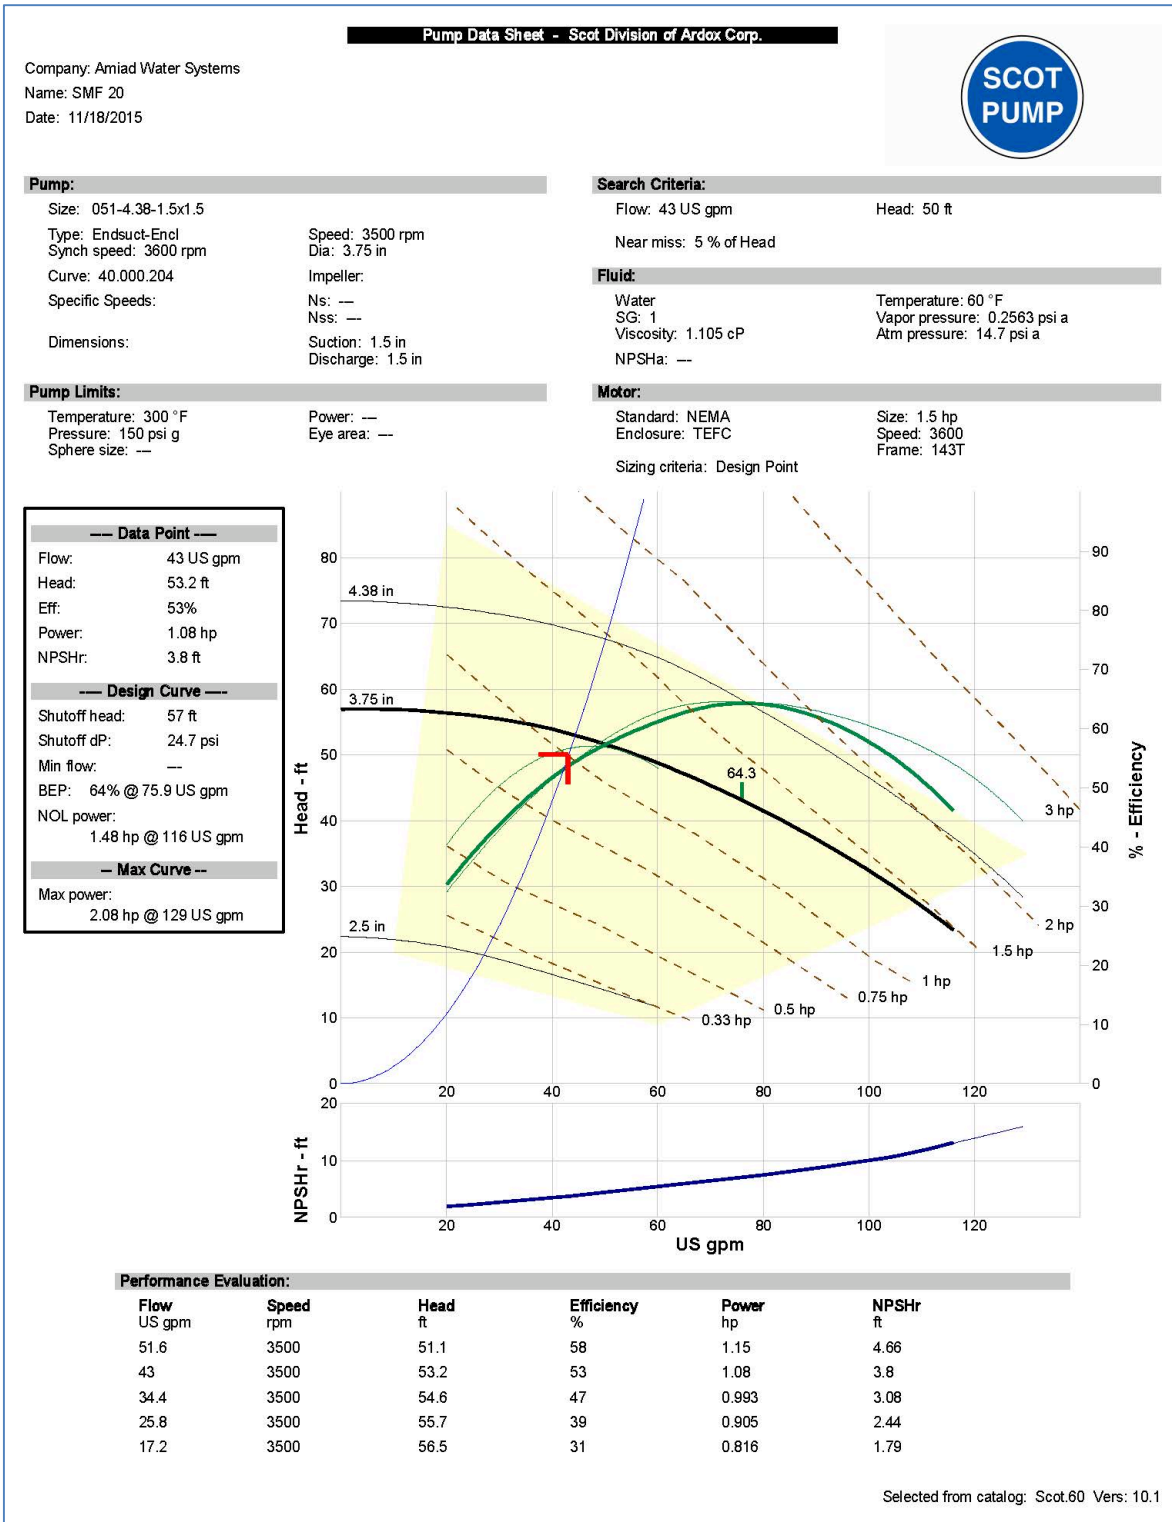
Pump Data Sheet - Scot Division of Ardox Corp.

Company: Amiad Water Systems
Name: SMF 20
Date: 11/18/2015

SCOT PUMP

Pump:
Size: 051-4.38-1.5x1.5
Type: Endsuct-Encl
Synch speed: 3600 rpm
Speed: 3500 rpm
Dia: 3.75 in
Curve: 40.000.204
Impeller:
Specific Speeds:
Ns: ---
Nss: ---
Dimensions:
Suction: 1.5 in
Discharge: 1.5 in

Search Criteria:
Flow: 43 US gpm
Head: 50 ft
Near miss: 5 % of Head

Fluid:
Water
SG: 1
Viscosity: 1.105 cP
NPSHa: ---
Temperature: 60 °F
Vapor pressure: 0.2563 psi a
Atm pressure: 14.7 psi a

Pump Limits:
Temperature: 300 °F
Pressure: 150 psi g
Sphere size: ---
Power: ---
Eye area: ---

Motor:
Standard: NEMA
Enclosure: TEFC
Size: 1.5 hp
Speed: 3600
Frame: 143T
Sizing criteria: Design Point

--- Data Point ---
Flow: 43 US gpm
Head: 53.2 ft
Eff: 53%
Power: 1.08 hp
NPSHr: 3.8 ft

--- Design Curve ---
Shutoff head: 57 ft
Shutoff dP: 24.7 psi
Min flow: ---
BEP: 64% @ 75.9 US gpm
NOL power:
1.48 hp @ 116 US gpm

-- Max Curve --
Max power:
2.08 hp @ 129 US gpm

80
70
60
50
40
30
20
10
0
Head - ft
4.38 in
3.75 in
2.5 in
64.3
3 hp
2 hp
1.5 hp
1 hp
0.75 hp
0.5 hp
0.33 hp
90
80
70
60
50
40
30
20
10
0
% - Efficiency
20
40
60
80
100
120
20
10
0
NPSHr - ft
20
40
60
80
100
120
US gpm

Performance Evaluation:
| Flow US gpm | Speed rpm | Head ft | Efficiency % | Power hp | NPSHr ft |
|---|---|---|---|---|---|
| 51.6 | 3500 | 51.1 | 58 | 1.15 | 4.66 |
| 43 | 3500 | 53.2 | 53 | 1.08 | 3.8 |
| 34.4 | 3500 | 54.6 | 47 | 0.993 | 3.08 |
| 25.8 | 3500 | 55.7 | 39 | 0.905 | 2.44 |
| 17.2 | 3500 | 56.5 | 31 | 0.816 | 1.79 |

Selected from catalog: Scot.60 Vers: 10.1